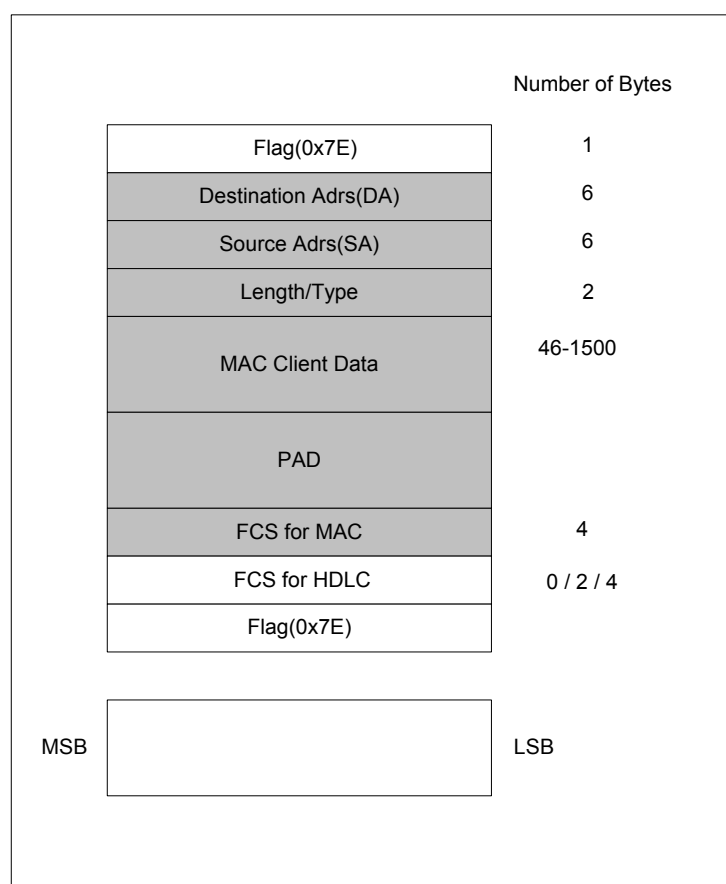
Number of Bytes

| | |
|---|---|
| Flag(0x7E) | 1 |
| Destination Adrs(DA) | 6 |
| Source Adrs(SA) | 6 |
| Length/Type | 2 |
| MAC Client Data | 46-1500 |
| PAD | |
| FCS for MAC | 4 |
| FCS for HDLC | 0 / 2 / 4 |
| Flag(0x7E) | |

MSB

LSB